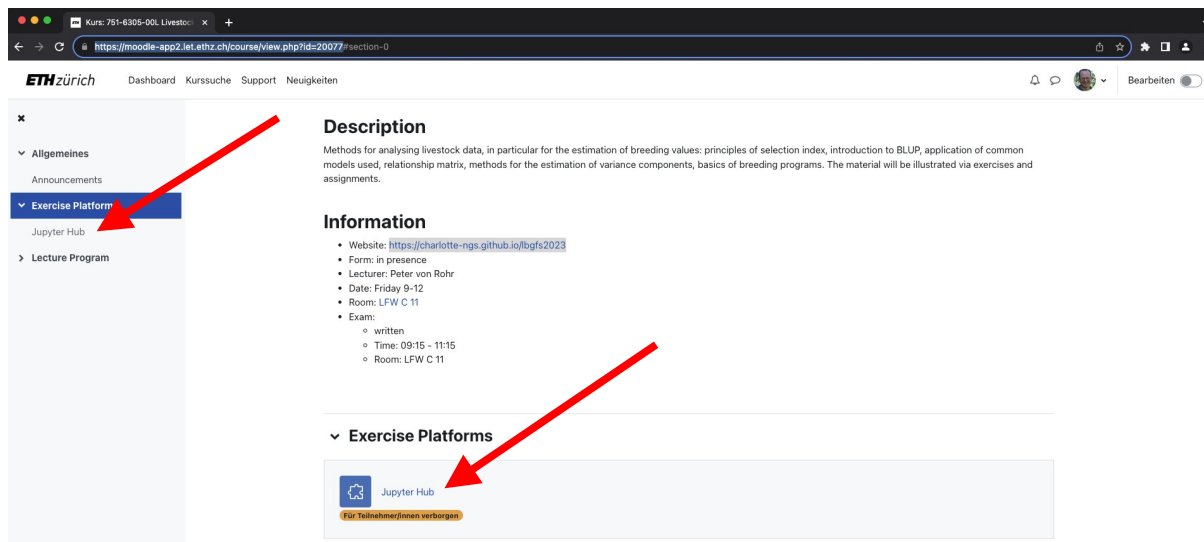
Kurs: 751-6305-00L Livestoc ×
+
https://moodle-app2.let.ethz.ch/course/view.php?id=20077#section-0

ETHzürich Dashboard Kurssuche Support Neuigkeiten Bearbeiten

×
Allgemeines
Announcements
Exercise Platform
Jupyter Hub
Lecture Program

Description

Methods for analysing livestock data, in particular for the estimation of breeding values: principles of selection index, introduction to BLUP, application of common models used, relationship matrix, methods for the estimation of variance components, basics of breeding programs. The material will be illustrated via exercises and assignments.

Information

- Website: https://charlotte-ngs.github.io/lbgfs2023
- Form: in presence
- Lecturer: Peter von Rohr
- Date: Friday 9-12
- Room: LFW C 11
- Exam:
  - written
  - Time: 09:15 - 11:15
  - Room: LFW C 11

Exercise Platforms

Jupyter Hub
Für Teilnehmer/innen verborgen